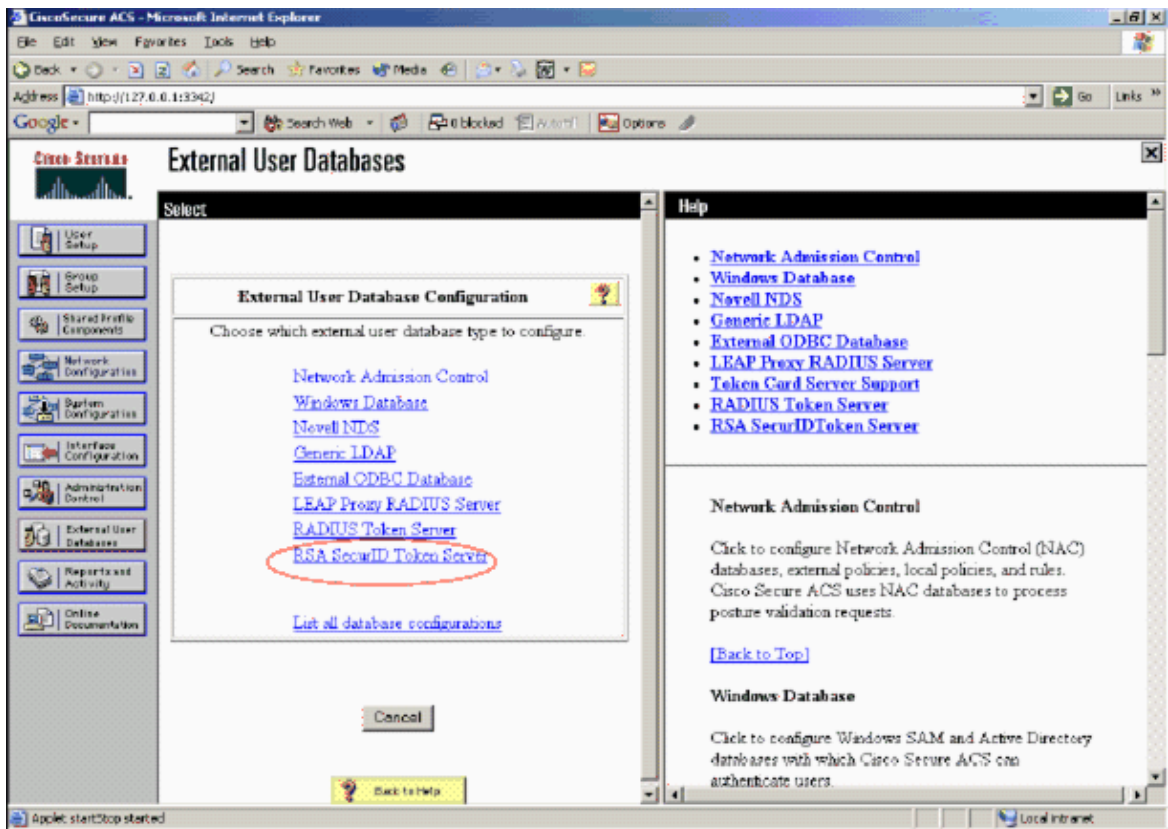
CiscoSecure ACS - Microsoft Internet Explorer

File Edit View Favorites Tools Help

Back Search Favorites Media

Address http://127.0.0.1:3342/ Go Links

Google Search Web 0 blocked AutoFill Options

Cisco Systems

External User Databases

User Setup
Group Setup
Shared Profile Components
Network Configuration
System Configuration
Interface Configuration
Administration Control
External User Databases
Reports and Activity
Online Documentation

Select

External User Database Configuration

Choose which external user database type to configure.

Network Admission Control
Windows Database
Novell NDS
Generic LDAP
External ODBC Database
LEAP Proxy RADIUS Server
RADIUS Token Server
RSA SecurID Token Server

List all database configurations

Cancel

Back to Help

Help

- Network Admission Control
- Windows Database
- Novell NDS
- Generic LDAP
- External ODBC Database
- LEAP Proxy RADIUS Server
- Token Card Server Support
- RADIUS Token Server
- RSA SecurIDToken Server

Network Admission Control

Click to configure Network Admission Control (NAC) databases, external policies, local policies, and rules. Cisco Secure ACS uses NAC databases to process posture validation requests.

[Back to Top]

Windows Database

Click to configure Windows SAM and Active Directory databases with which Cisco Secure ACS can authenticate users.

Applet startStop started

Local intranet